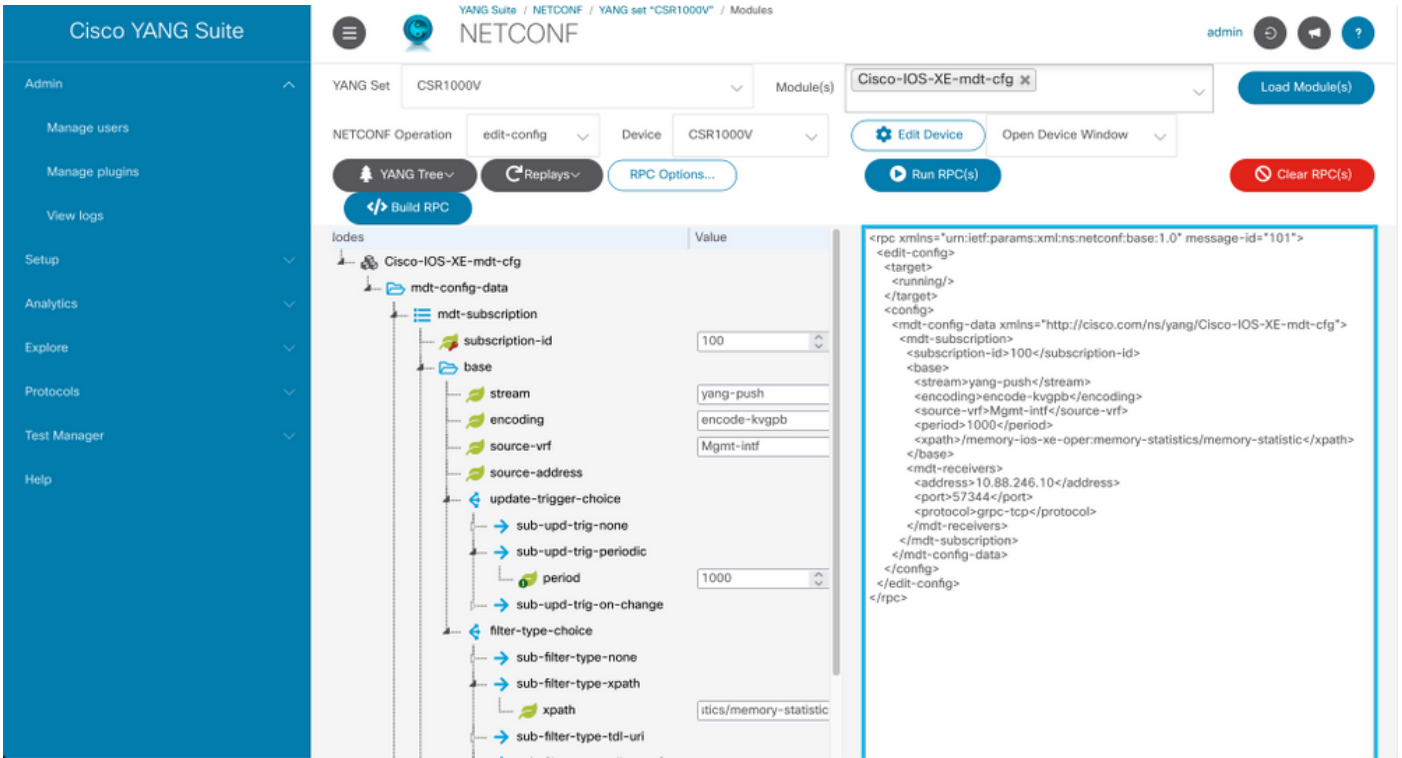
Cisco YANG Suite

Admin

Manage users

Manage plugins

View logs

Setup

Analytics

Explore

Protocols

Test Manager

Help

YANG Suite / NETCONF / YANG set "CSR1000V" / Modules

NETCONF

admin

?

YANG Set CSR1000V

Module(s) Cisco-IOS-XE-mdt-cfg ×

Load Module(s)

NETCONF Operation edit-config

Device CSR1000V

Edit Device

Open Device Window

YANG Tree

Replays

RPC Options...

Run RPC(s)

Clear RPC(s)

Build RPC

lodes

Value

Cisco-IOS-XE-mdt-cfg
mdt-config-data
mdt-subscription
subscription-id 100
base
stream yang-push
encoding encode-kvgpb
source-vrf Mgmt-intf
source-address
update-trigger-choice
sub-upd-trig-none
sub-upd-trig-periodic
period 1000
sub-upd-trig-on-change
filter-type-choice
sub-filter-type-none
sub-filter-type-xpath
xpath tics/memory-statistic
sub-filter-type-tdl-uri

<rpc xmlns="urn:ietf:params:xml:ns:netconf:base:1.0" message-id="101">
<edit-config>
<target>
<running/>
</target>
<config>
<mdt-config-data xmlns="http://cisco.com/ns/yang/Cisco-IOS-XE-mdt-cfg">
<mdt-subscription>
<subscription-id>100</subscription-id>
<base>
<stream>yang-push</stream>
<encoding>encode-kvgpb</encoding>
<source-vrf>Mgmt-intf</source-vrf>
<period>1000</period>
<xpath>/memory-ios-xe-oper:memory-statistics/memory-statistic</xpath>
</base>
<mdt-receivers>
<address>10.88.246.10</address>
<port>57344</port>
<protocol>grpc-tcp</protocol>
</mdt-receivers>
</mdt-subscription>
</mdt-config-data>
</config>
</edit-config>
</rpc>